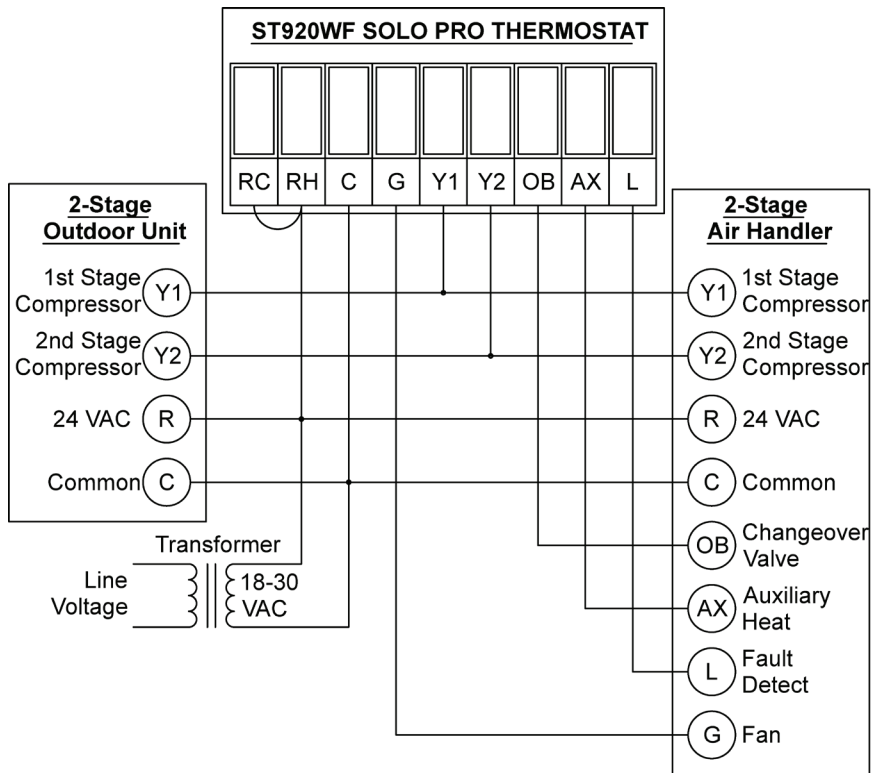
ST920WF SOLO PRO THERMOSTAT

RC RH C G Y1 Y2 OB AX L

2-Stage
Outdoor Unit

1st Stage Compressor Y1

2nd Stage Compressor Y2

24 VAC R

Common C

Transformer

Line Voltage

18-30 VAC

2-Stage
Air Handler

Y1 1st Stage Compressor

Y2 2nd Stage Compressor

R 24 VAC

C Common

OB Changeover Valve

AX Auxiliary Heat

L Fault Detect

G Fan